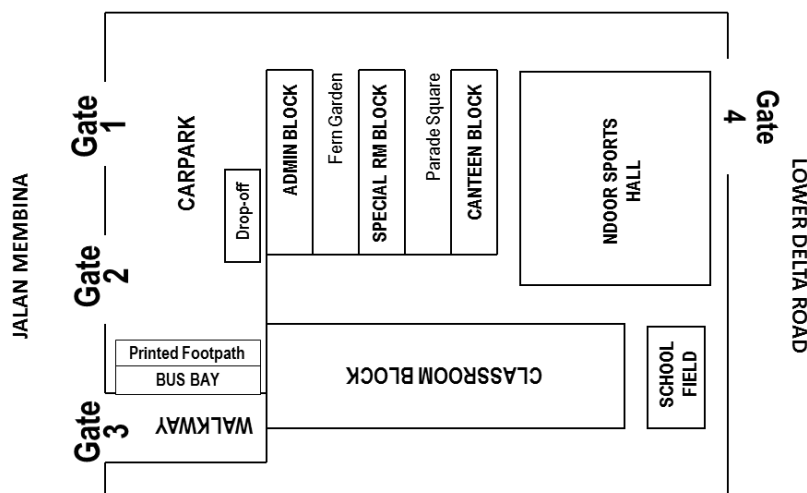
JALAN MEMBINA

Gate 1

Gate 2

Gate 3

CARPARK

Drop-off

ADMIN BLOCK

Fern Garden

SPECIAL RM BLOCK

Parade Square

CANTEEN BLOCK

NDOOR SPORTS HALL

Gate 4

LOWER DELTA ROAD

Printed Footpath

BUS BAY

WALKWAY

CLASSROOM BLOCK

SCHOOL FIELD